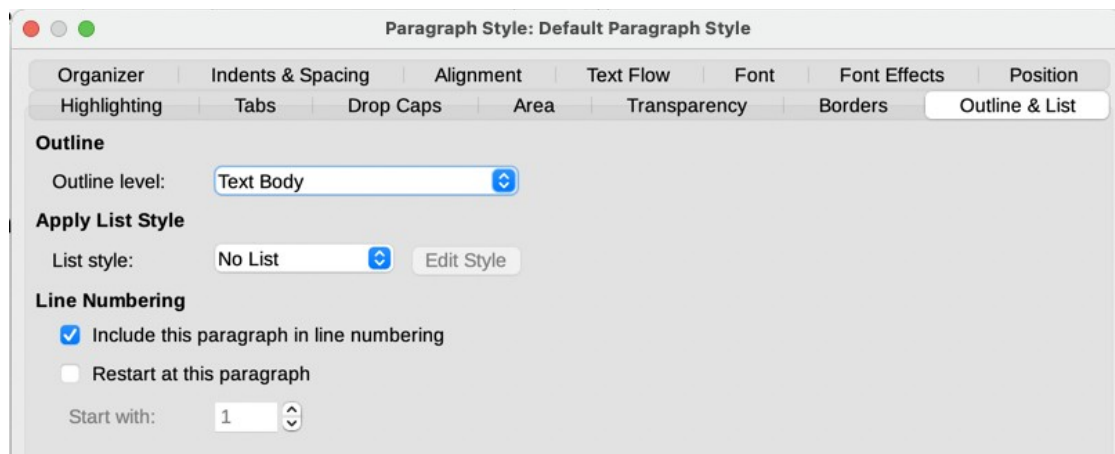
Paragraph Style: Default Paragraph Style

Organizer | Indents & Spacing | Alignment | Text Flow | Font | Font Effects | Position
Highlighting | Tabs | Drop Caps | Area | Transparency | Borders | Outline & List

Outline

Outline level: Text Body

Apply List Style

List style: No List Edit Style

Line Numbering

Include this paragraph in line numbering

Restart at this paragraph

Start with: 1